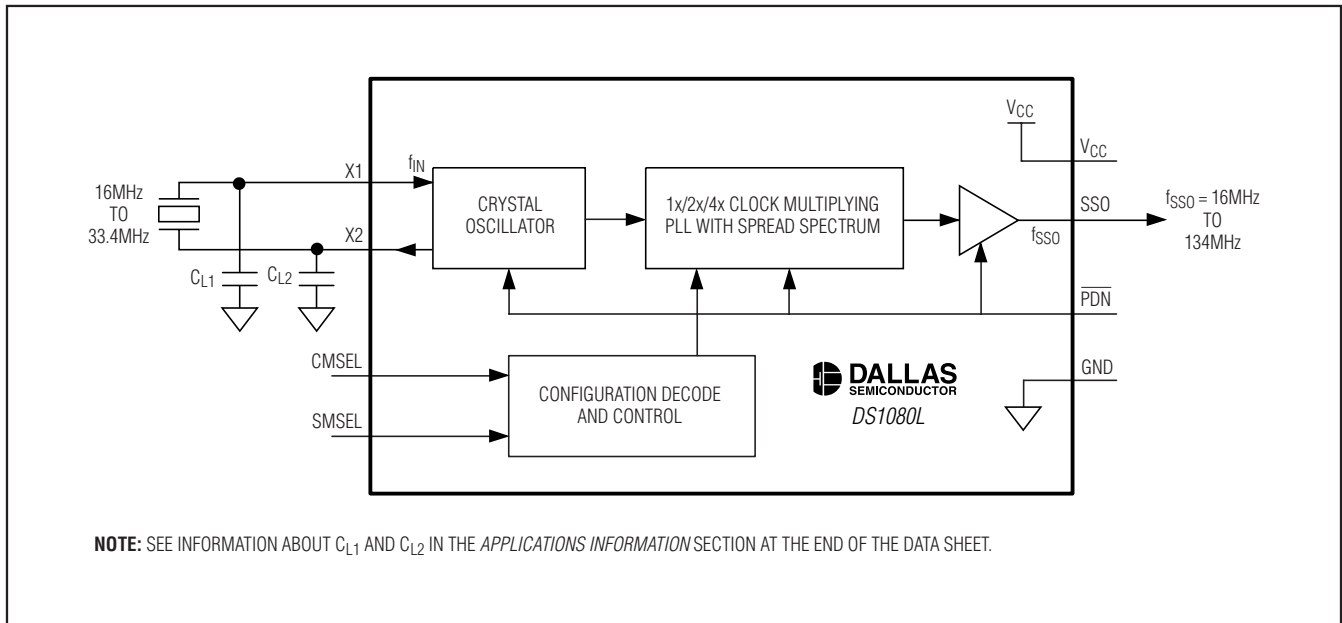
16MHz TO 33.4MHz

X1

X2

$C_{L1}$

$C_{L2}$

$f_{IN}$

CRYSTAL OSCILLATOR

1x/2x/4x CLOCK MULTIPLYING PLL WITH SPREAD SPECTRUM

$V_{CC}$

$V_{CC}$

SSO

$f_{SSO}$

$f_{SSO}$ = 16MHz TO 134MHz

$\overline{PDN}$

CMSEL

SMSEL

CONFIGURATION DECODE AND CONTROL

DALLAS SEMICONDUCTOR

DS1080L

GND

**NOTE:** SEE INFORMATION ABOUT $C_{L1}$ AND $C_{L2}$ IN THE *APPLICATIONS INFORMATION* SECTION AT THE END OF THE DATA SHEET.